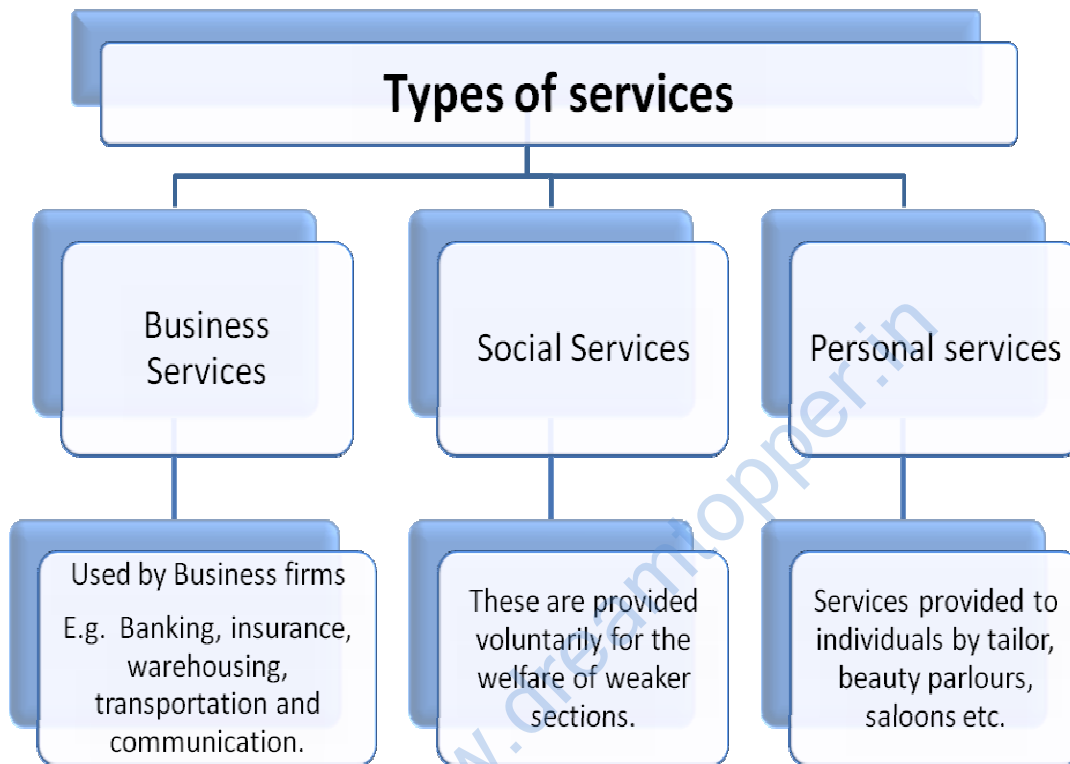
Types of services

Business Services

Social Services

Personal services

Used by Business firms

E.g. Banking, insurance, warehousing, transportation and communication.

These are provided voluntarily for the welfare of weaker sections.

Services provided to individuals by tailor, beauty parlours, saloons etc.

www.dreamtopper.in